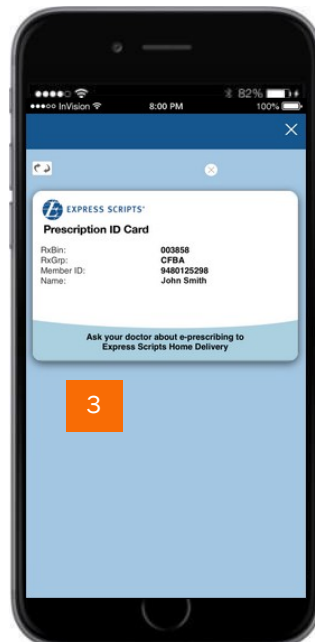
82%
InVision 8:00 PM 100%
×
EXPRESS SCRIPTS®
Prescription ID Card
| | |
|---|---|
| RxBin: | 003858 |
| RxGrp: | CFBA |
| Member ID: | 9480125298 |
| Name: | John Smith |

Ask your doctor about e-prescribing to Express Scripts Home Delivery
3